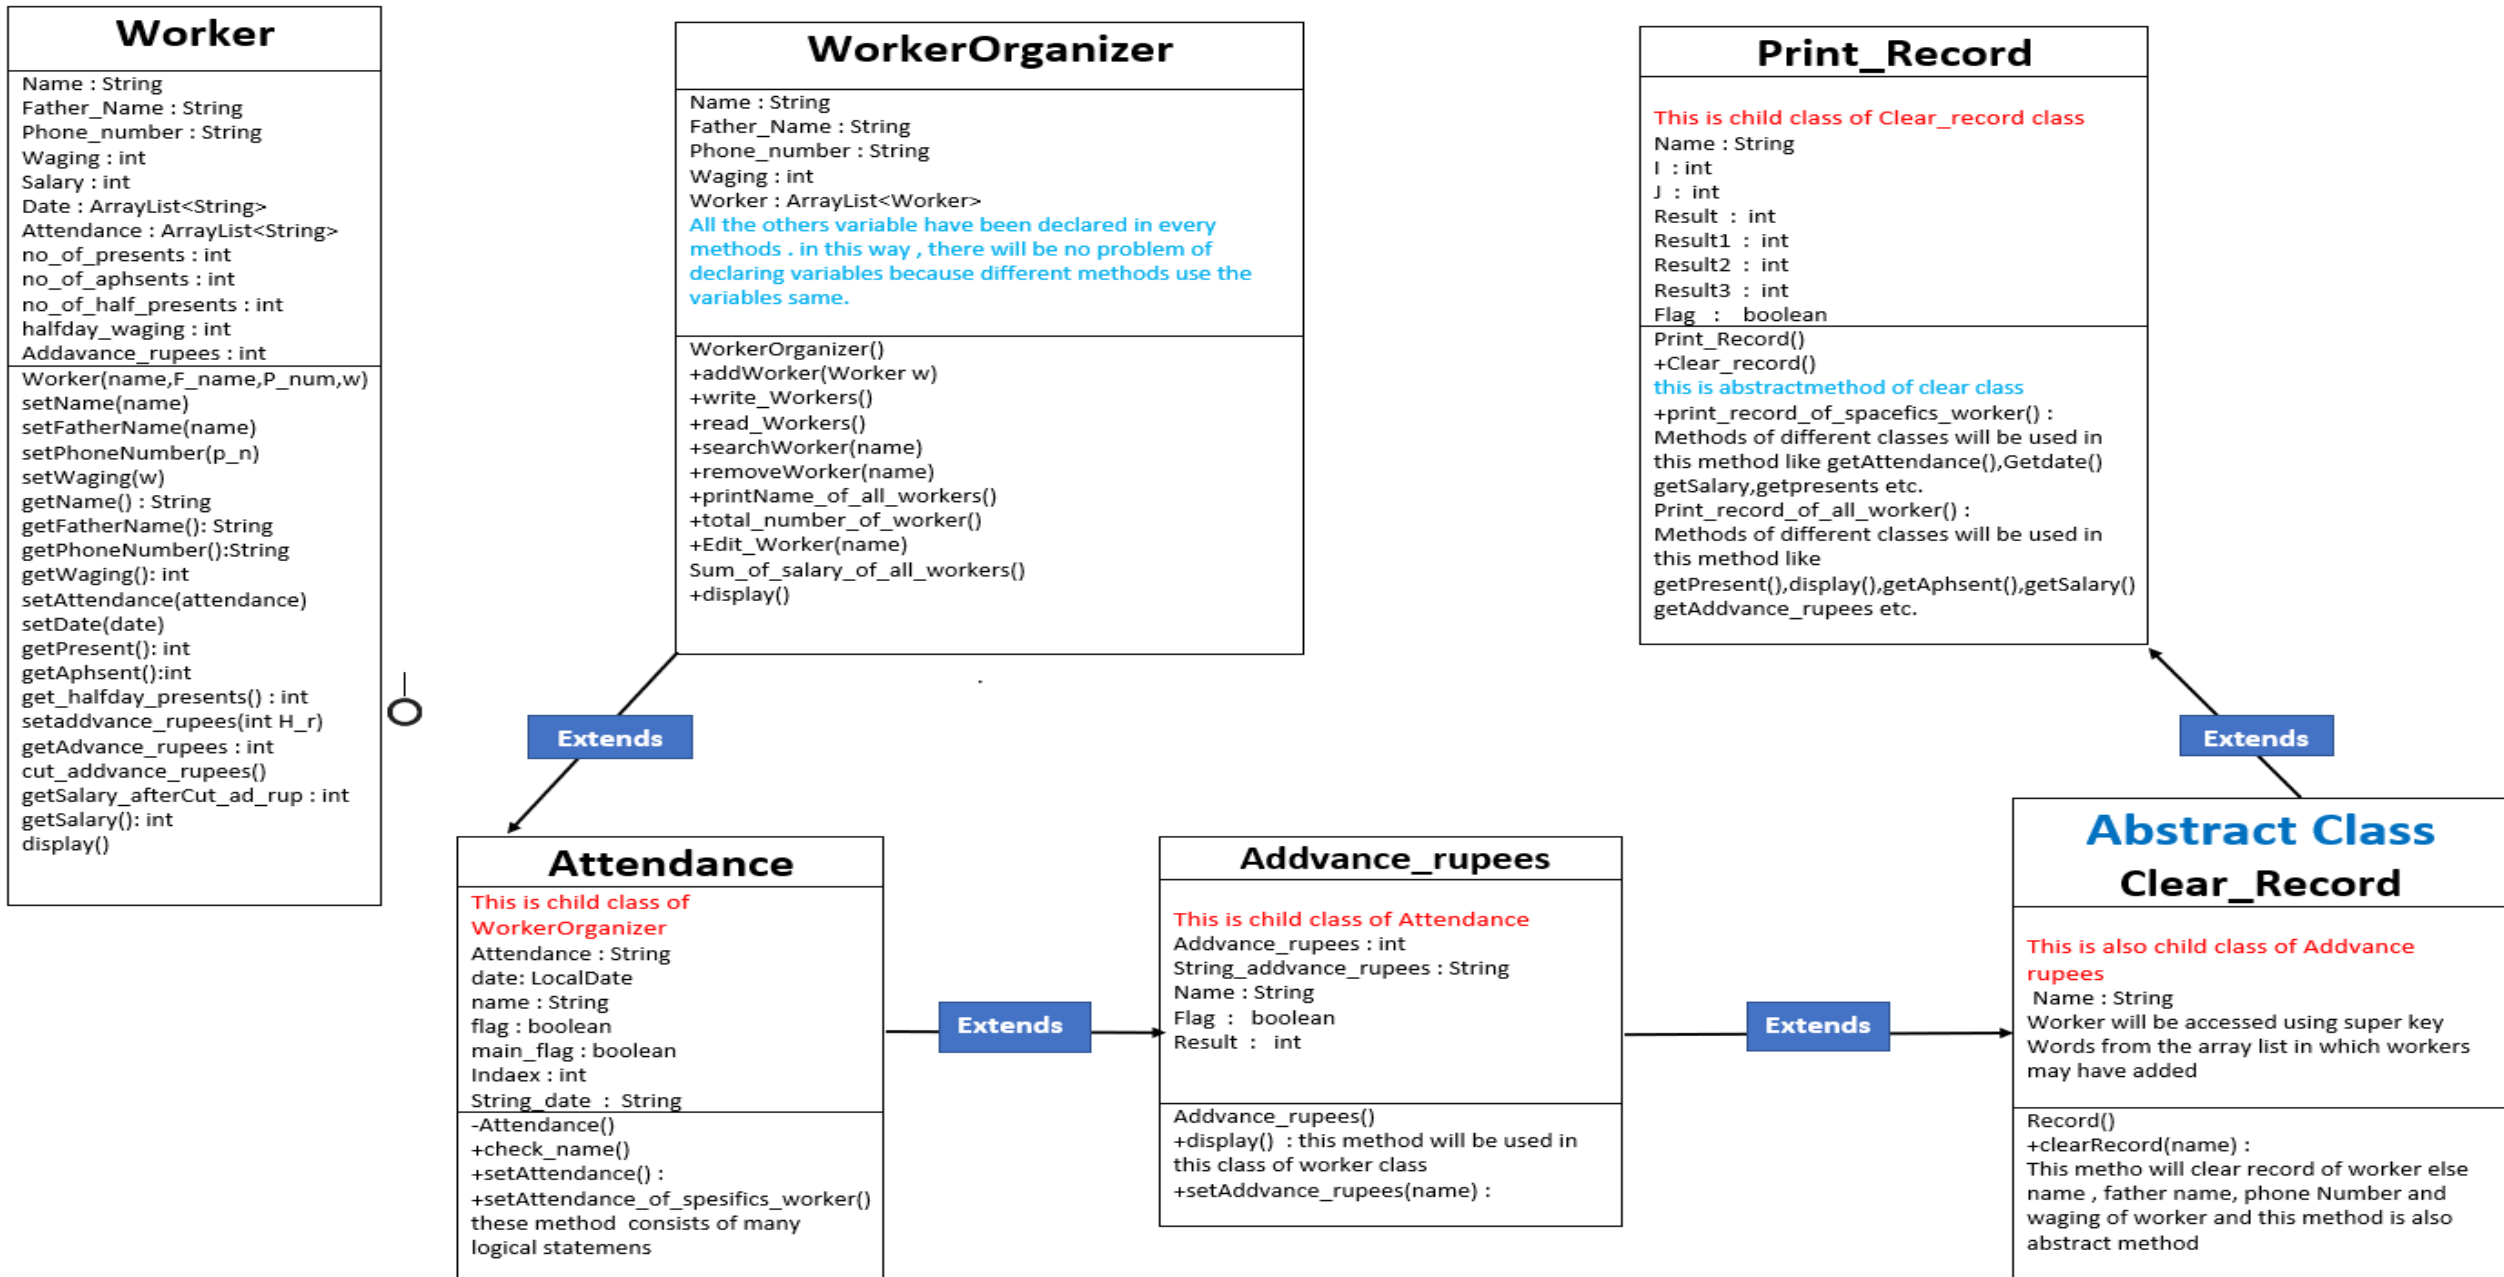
Worker

Name : String
Father_Name : String
Phone_number : String
Waging : int
Salary : int
Date : ArrayList<String>
Attendance : ArrayList<String>
no_of_presents : int
no_of_aphsents : int
no_of_half_presents : int
halfday_waging : int
Addavance_rupees : int

Worker(name,F_name,P_num,w)
setName(name)
setFatherName(name)
setPhoneNumber(p_n)
setWaging(w)
getName() : String
getFatherName(): String
getPhoneNumber():String
getWaging(): int
setAttendance(attendance)
setDate(date)
getPresent(): int
getAphsent():int
get_halfday_presents() : int
setaddvance_rupees(int H_r)
getAdvance_rupees : int
cut_addvance_rupees()
getSalary_afterCut_ad_rup : int
getSalary(): int
display()

WorkerOrganizer

Name : String
Father_Name : String
Phone_number : String
Waging : int
Worker : ArrayList<Worker>
All the others variable have been declared in every methods . in this way , there will be no problem of declaring variables because different methods use the variables same.

WorkerOrganizer()
+addWorker(Worker w)
+write_Workers()
+read_Workers()
+searchWorker(name)
+removeWorker(name)
+printName_of_all_workers()
+total_number_of_worker()
+Edit_Worker(name)
Sum_of_salary_of_all_workers()
+display()

Print_Record

This is child class of Clear_record class
Name : String
I : int
J : int
Result : int
Result1 : int
Result2 : int
Result3 : int
Flag : boolean

Print_Record()
+Clear_record()
this is abstractmethod of clear class
+print_record_of_spacefics_worker() :
Methods of different classes will be used in this method like getAttendance(),Getdate() getSalary,getpresents etc.
Print_record_of_all_worker() :
Methods of different classes will be used in this method like getPresent(),display(),getAphsent(),getSalary() getAddvance_rupees etc.

Extends

Extends

Attendance

This is child class of WorkerOrganizer
Attendance : String
date: LocalDate
name : String
flag : boolean
main_flag : boolean
Indaex : int
String_date : String

-Attendance()
+check_name()
+setAttendance() :
+setAttendance_of_spesifics_worker()
these method consists of many logical statemens

Extends

Addvance_rupees

This is child class of Attendance
Addvance_rupees : int
String_addvance_rupees : String
Name : String
Flag : boolean
Result : int

Addvance_rupees()
+display() : this method will be used in this class of worker class
+setAddvance_rupees(name) :

Extends

Abstract Class
Clear_Record

This is also child class of Addvance rupees
Name : String
Worker will be accessed using super key Words from the array list in which workers may have added

Record()
+clearRecord(name) :
This metho will clear record of worker else name , father name, phone Number and waging of worker and this method is also abstract method